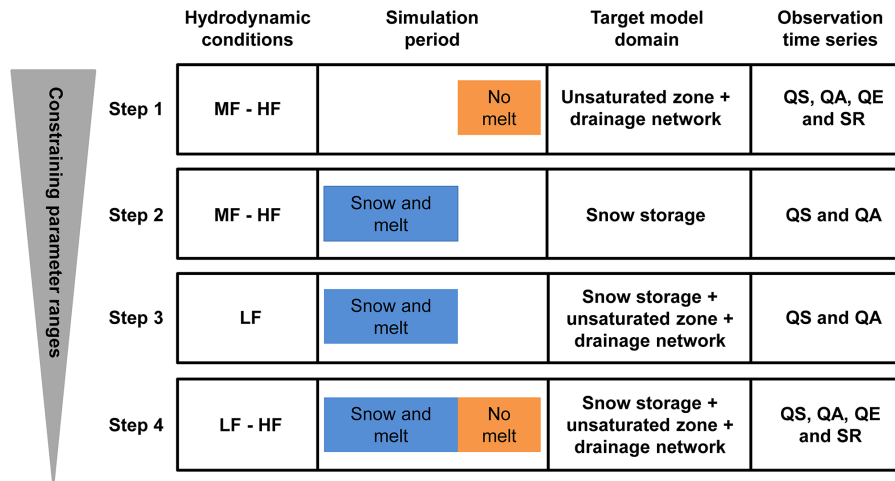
Constraining parameter ranges

| | Hydrodynamic conditions | Simulation period | Target model domain | Observation time series |
|---|---|---|---|---|
| Step 1 | MF - HF | No melt | Unsaturated zone + drainage network | QS, QA, QE and SR |
| Step 2 | MF - HF | Snow and melt | Snow storage | QS and QA |
| Step 3 | LF | Snow and melt | Snow storage + unsaturated zone + drainage network | QS and QA |
| Step 4 | LF - HF | Snow and melt / No melt | Snow storage + unsaturated zone + drainage network | QS, QA, QE and SR |